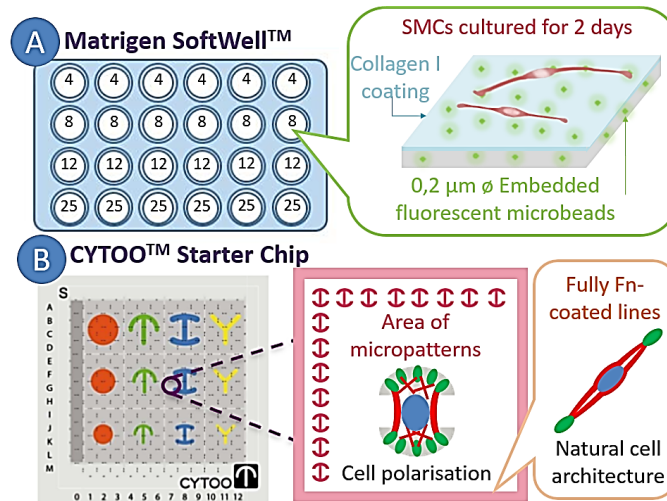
A Matrigen SoftWell™

| 4 | 4 | 4 | 4 | 4 | 4 |
|---|---|---|---|---|---|
| 8 | 8 | 8 | 8 | 8 | 8 |
| 12 | 12 | 12 | 12 | 12 | 12 |
| 25 | 25 | 25 | 25 | 25 | 25 |

SMCs cultured for 2 days

Collagen I coating

0,2 µm ø Embedded fluorescent microbeads

B CYTOO™ Starter Chip

S

A B C D E F G H I J K L M

0 1 2 3 4 5 6 7 8 9 10 11 12

CYTOO

Area of micropatterns

Cell polarisation

Fully Fn-coated lines

Natural cell architecture